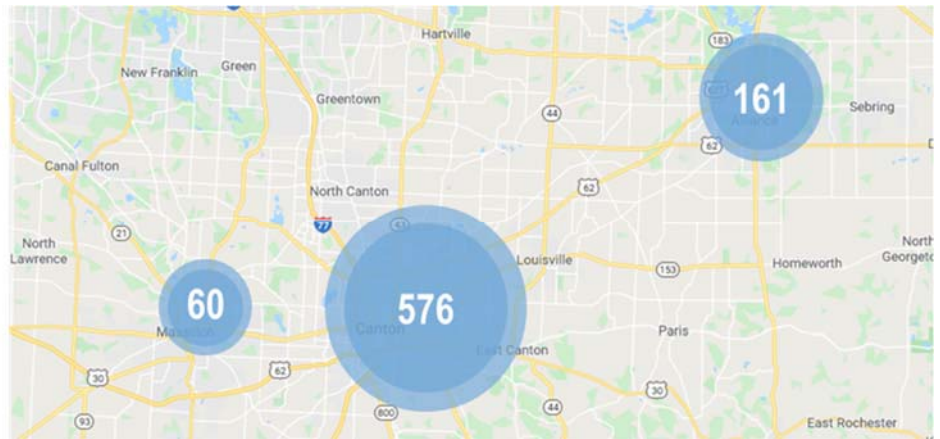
Hartville
New Franklin
Green
Greentown
183
161
Alliance
Sebring
44
Canal Fulton
62
North Canton
62
77
North Lawrence
21
Louisville
North Georgeto
60
Massillon
576
Canton
153
Homeworth
Paris
East Canton
30
62
30
93
800
44
30
East Rochester